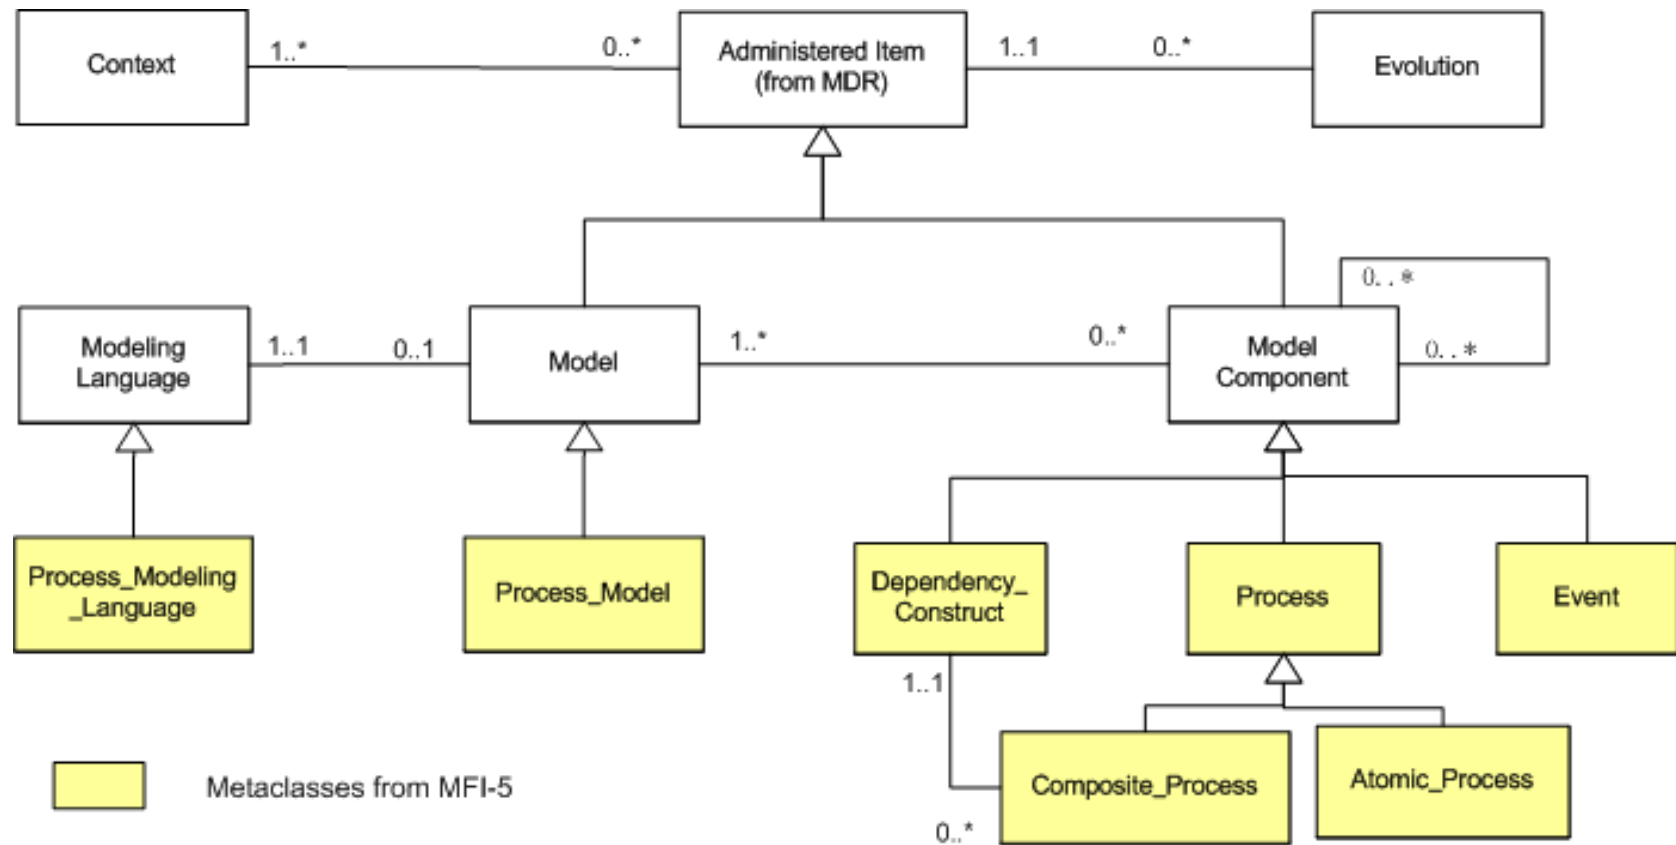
Context

1..*

0..*

Administered Item (from MDR)

1..1

0..*

Evolution

0..*

Modeling Language

1..1

0..1

Model

1..*

0..*

Model Component

0..*

Process_Modeling _Language

Process_Model

Dependency_ Construct

Process

Event

1..1

Composite_Process

Atomic_Process

0..*

Metaclasses from MFI-5